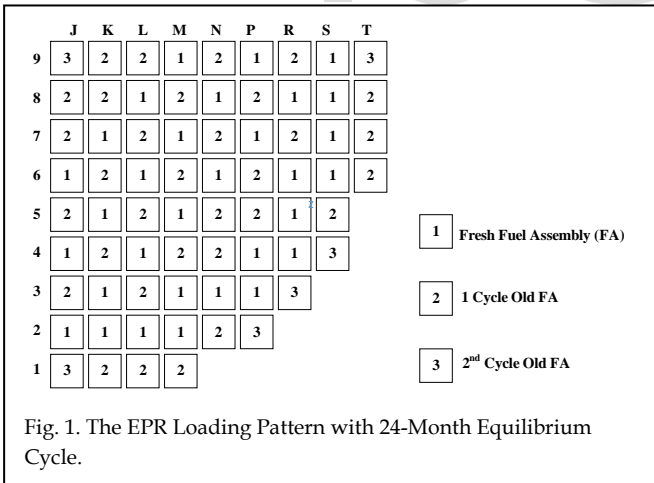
|   | J | K | L | M | N | P | R | S | T |
|---|---|---|---|---|---|---|---|---|---|
| 9 | 3 | 2 | 2 | 1 | 2 | 1 | 2 | 1 | 3 |
| 8 | 2 | 2 | 1 | 2 | 1 | 2 | 1 | 1 | 2 |
| 7 | 2 | 1 | 2 | 1 | 2 | 1 | 2 | 1 | 2 |
| 6 | 1 | 2 | 1 | 2 | 1 | 2 | 1 | 1 | 2 |
| 5 | 2 | 1 | 2 | 1 | 2 | 2 | 1 | 2 |   |
| 4 | 1 | 2 | 1 | 2 | 2 | 1 | 1 | 3 |   |
| 3 | 2 | 1 | 2 | 1 | 1 | 1 | 3 |   |   |
| 2 | 1 | 1 | 1 | 1 | 2 | 3 |   |   |   |
| 1 | 3 | 2 | 2 | 2 |   |   |   |   |   |

1 Fresh Fuel Assembly (FA)

2 1 Cycle Old FA

3 2$^{nd}$ Cycle Old FA

Fig. 1. The EPR Loading Pattern with 24-Month Equilibrium Cycle.